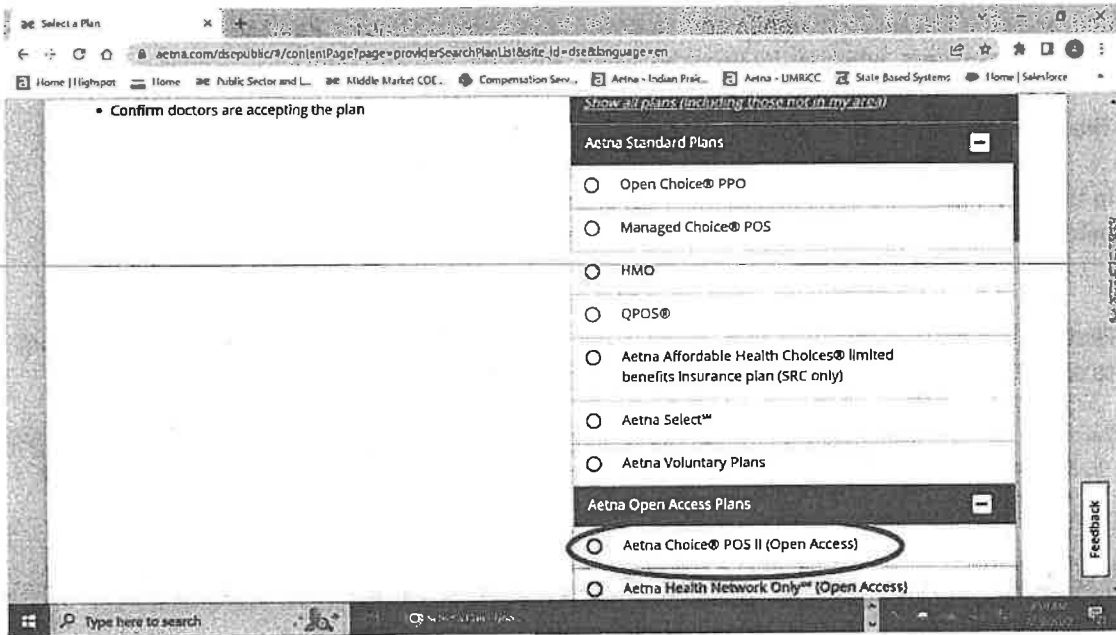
Select a Plan

aetna.com/dsepublic/#/contentPage?page=providerSearchPlanList&site_id=dse&language=en

Home | Highspot | Home | Public Sector and L... | Middle Market COE... | Compensation Serv... | Aetna - Indian Prai... | Aetna - UMRCC | State Based Systems | Home | Salesforce

• Confirm doctors are accepting the plan

Show all plans (including those not in my area)

Aetna Standard Plans

Open Choice® PPO

Managed Choice® POS

HMO

QPOS®

Aetna Affordable Health Choices® limited benefits insurance plan (SRC only)

Aetna Select℠

Aetna Voluntary Plans

Aetna Open Access Plans

Aetna Choice® POS II (Open Access)

Aetna Health Network Only℠ (Open Access)

Feedback

Type here to search